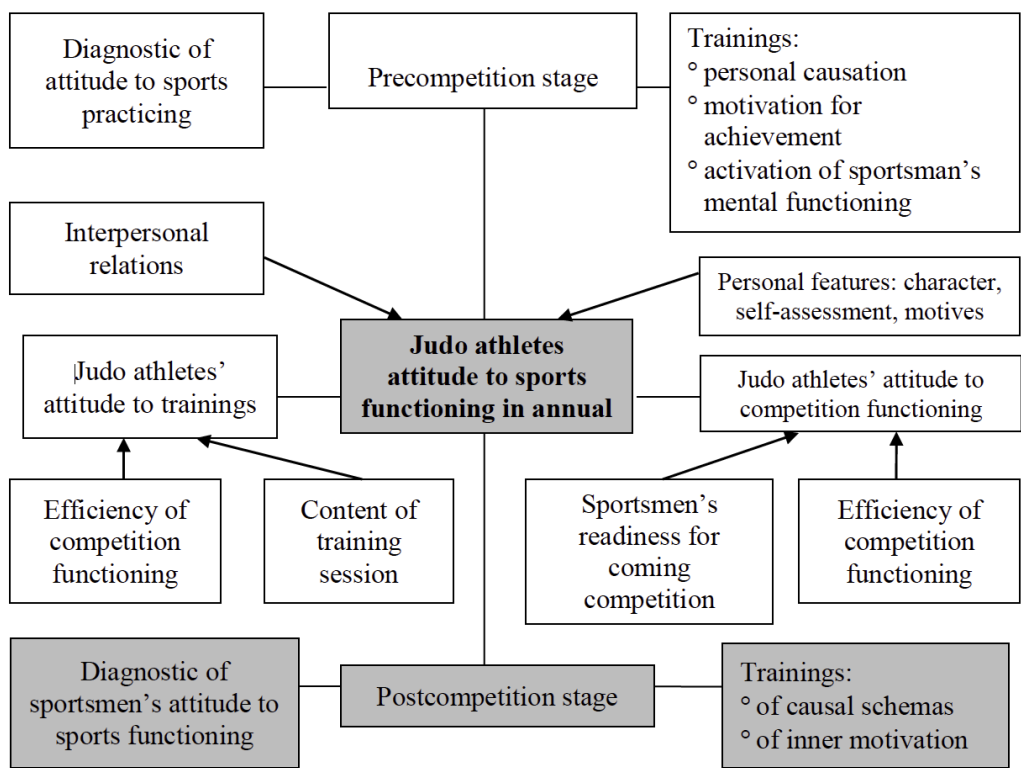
Diagnostic of attitude to sports practicing

Precompetition stage

Trainings:
° personal causation
° motivation for achievement
° activation of sportsman's mental functioning

Interpersonal relations

Personal features: character, self-assessment, motives

Judo athletes' attitude to trainings

Judo athletes attitude to sports functioning in annual

Judo athletes' attitude to competition functioning

Efficiency of competition functioning

Content of training session

Sportsmen's readiness for coming competition

Efficiency of competition functioning

Diagnostic of sportsmen's attitude to sports functioning

Postcompetition stage

Trainings:
° of causal schemas
° of inner motivation